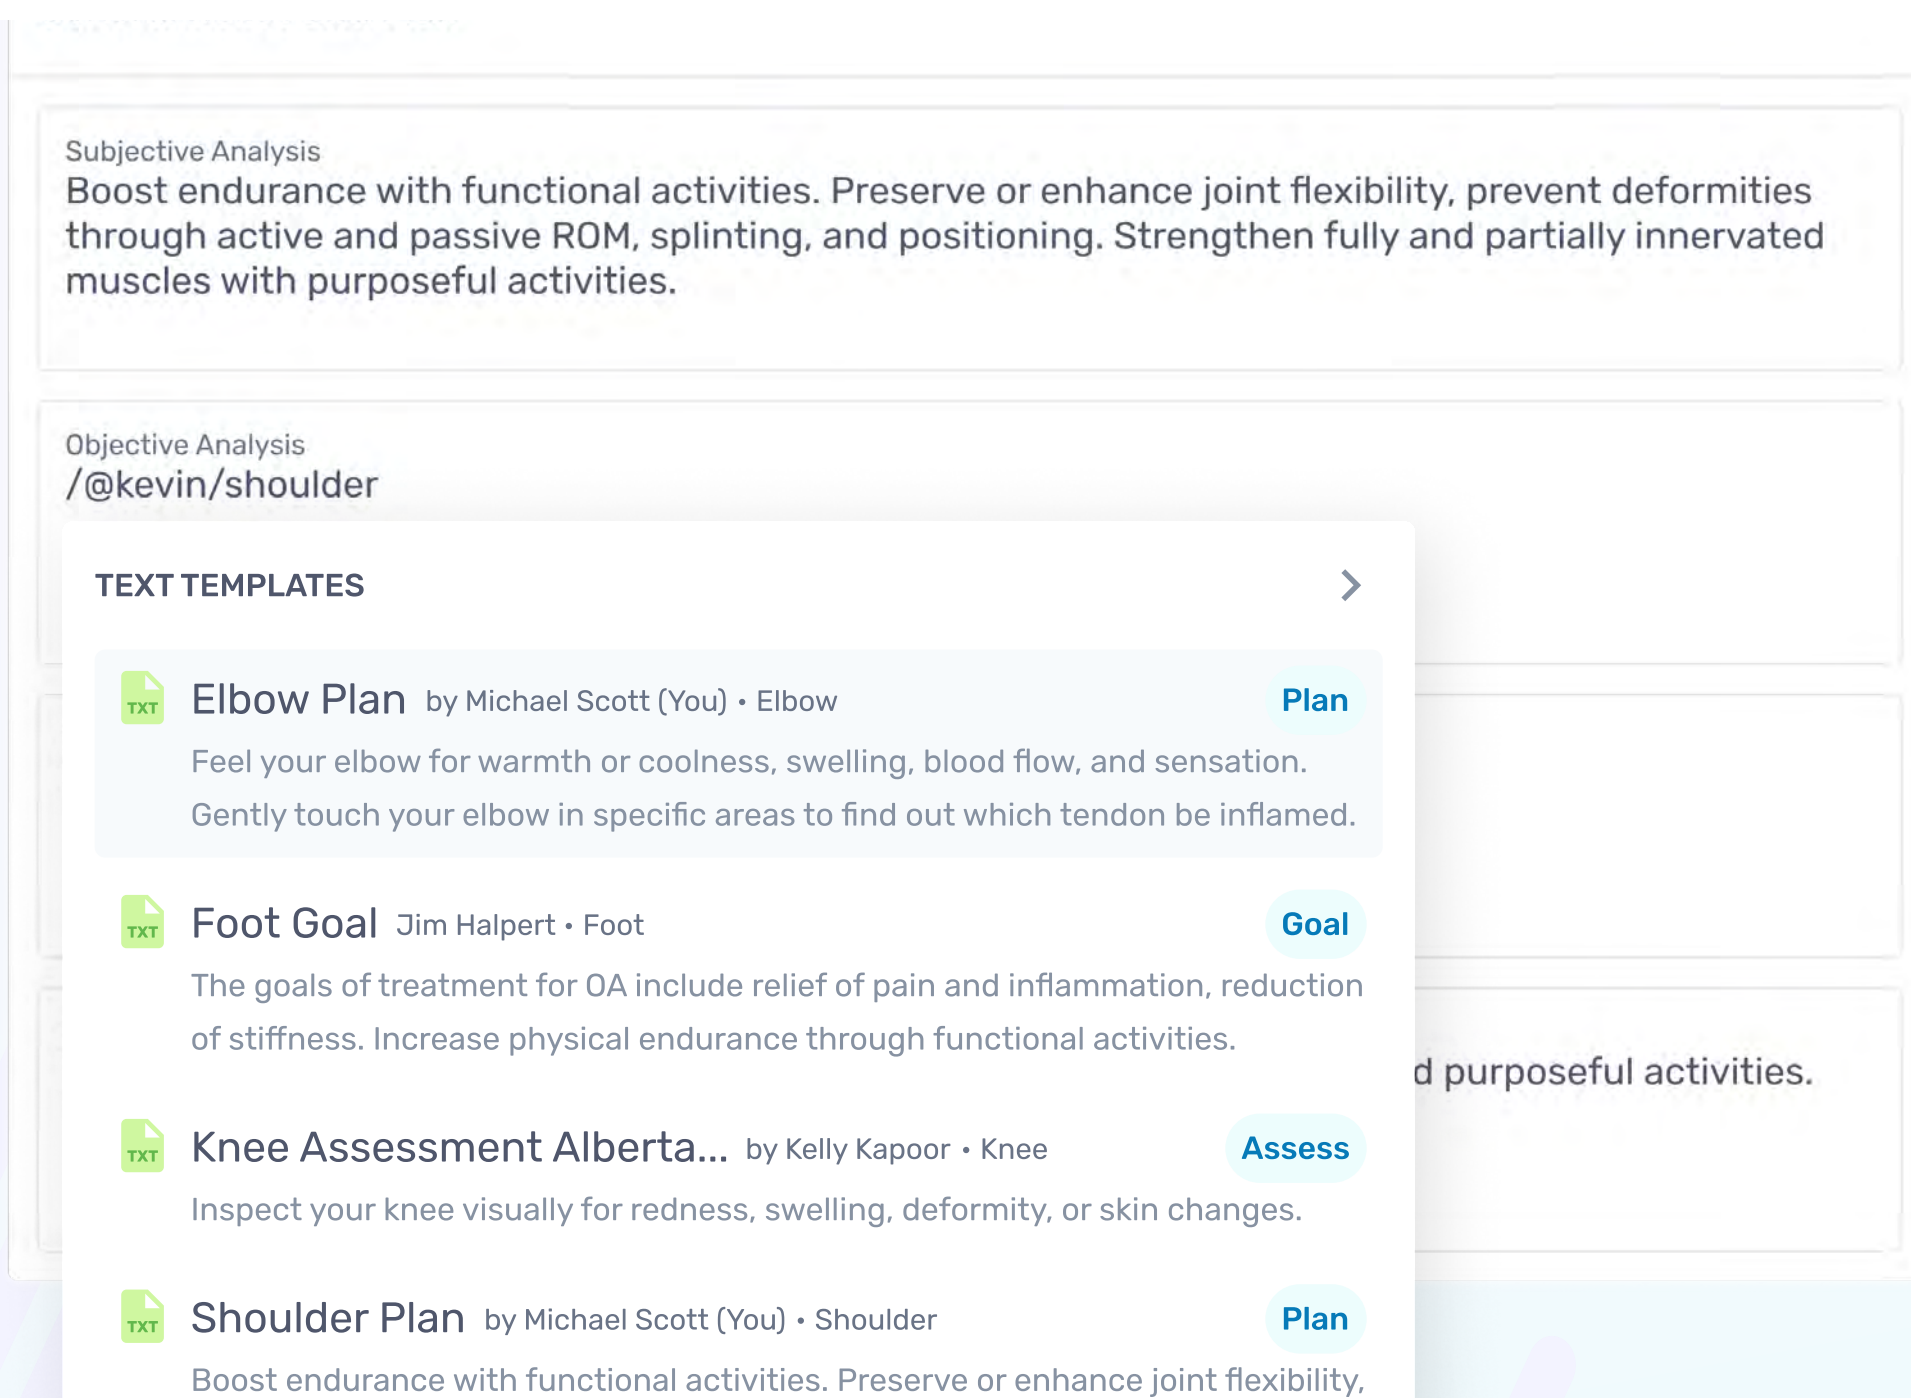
Subjective Analysis
Boost endurance with functional activities. Preserve or enhance joint flexibility, prevent deformities through active and passive ROM, splinting, and positioning. Strengthen fully and partially innervated muscles with purposeful activities.

Objective Analysis
/@kevin/shoulder

TEXT TEMPLATES

TXT Elbow Plan by Michael Scott (You) • Elbow Plan
Feel your elbow for warmth or coolness, swelling, blood flow, and sensation. Gently touch your elbow in specific areas to find out which tendon be inflamed.

TXT Foot Goal Jim Halpert • Foot Goal
The goals of treatment for OA include relief of pain and inflammation, reduction of stiffness. Increase physical endurance through functional activities.

d purposeful activities.

TXT Knee Assessment Alberta... by Kelly Kapoor • Knee Assess
Inspect your knee visually for redness, swelling, deformity, or skin changes.

TXT Shoulder Plan by Michael Scott (You) • Shoulder Plan
Boost endurance with functional activities. Preserve or enhance joint flexibility,